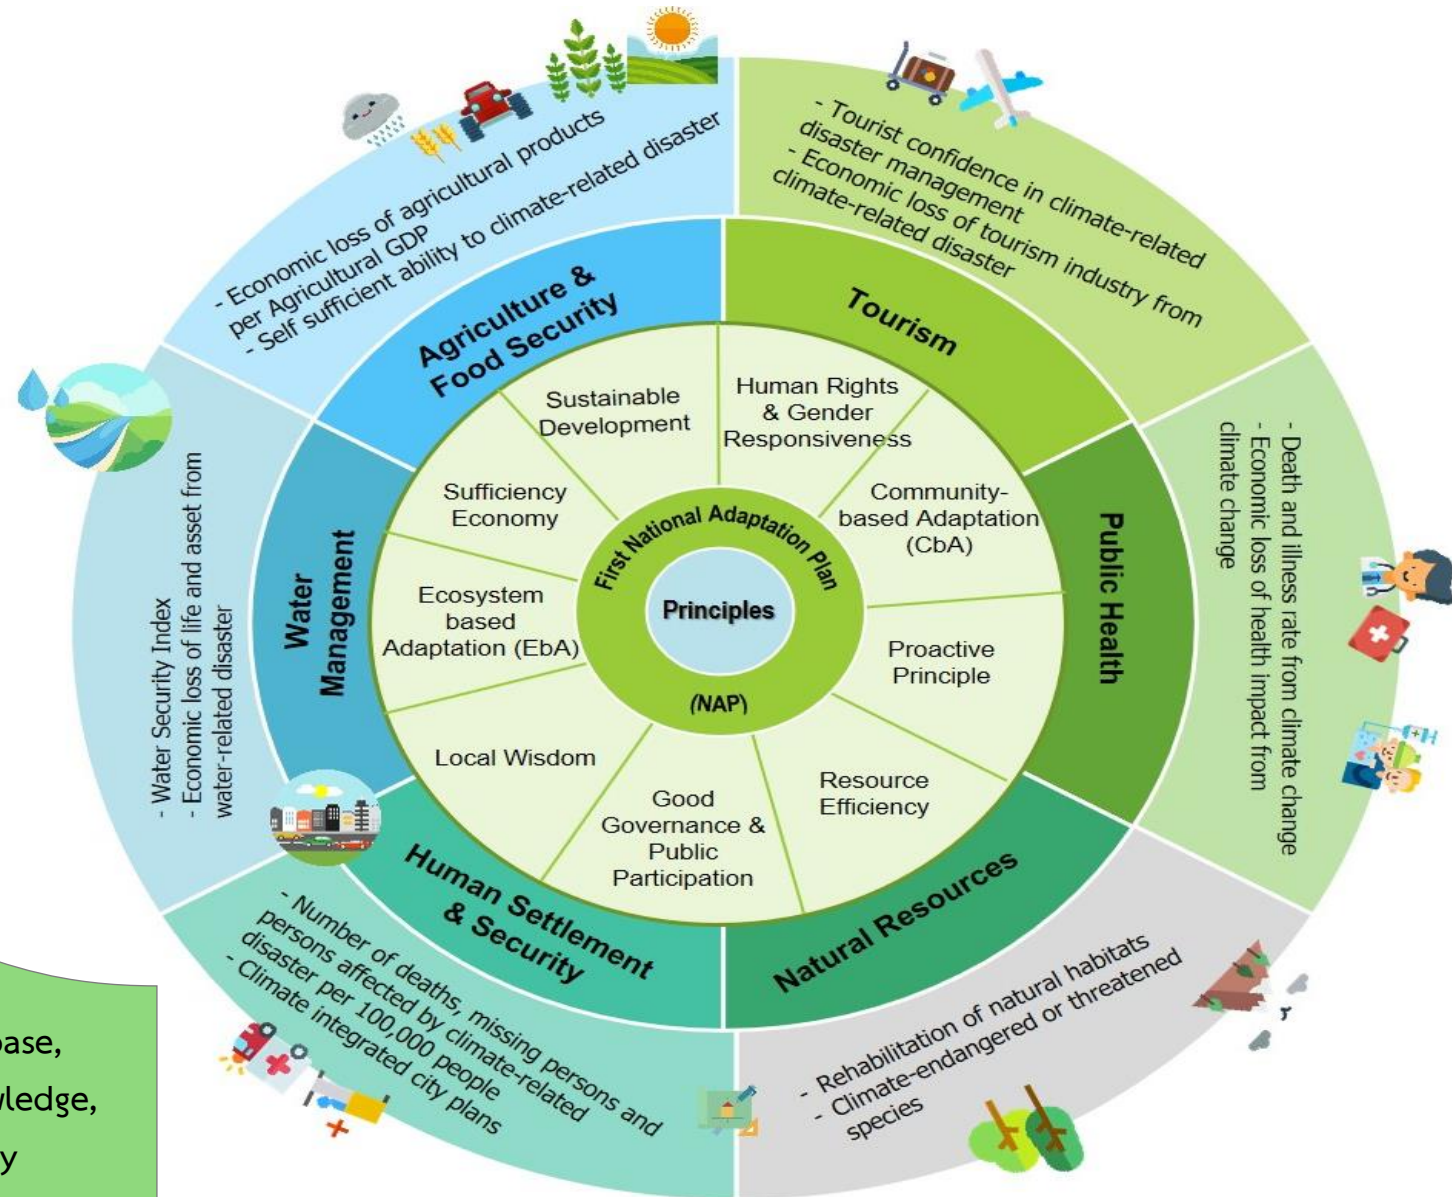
Principles

First National Adaptation Plan (NAP)

Sustainable Development

Human Rights & Gender Responsiveness

Community-based Adaptation (CbA)

Proactive Principle

Resource Efficiency

Good Governance & Public Participation

Local Wisdom

Ecosystem based Adaptation (EbA)

Sufficiency Economy

Agriculture & Food Security

- Economic loss of agricultural products per Agricultural GDP
- Self sufficient ability to climate-related disaster

Tourism

- Tourist confidence in climate-related disaster management
- Economic loss of tourism industry from climate-related disaster

Public Health

- Death and illness rate from climate change
- Economic loss of health impact from climate change

Natural Resources

- Rehabilitation of natural habitats
- Climate-endangered or threatened species

Human Settlement & Security

- Number of deaths, missing persons and persons affected by climate-related disaster per 100,000 people
- Climate integrated city plans

Water Management

- Water Security Index
- Economic loss of life and asset from water-related disaster

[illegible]ase,
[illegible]vledge,
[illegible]y